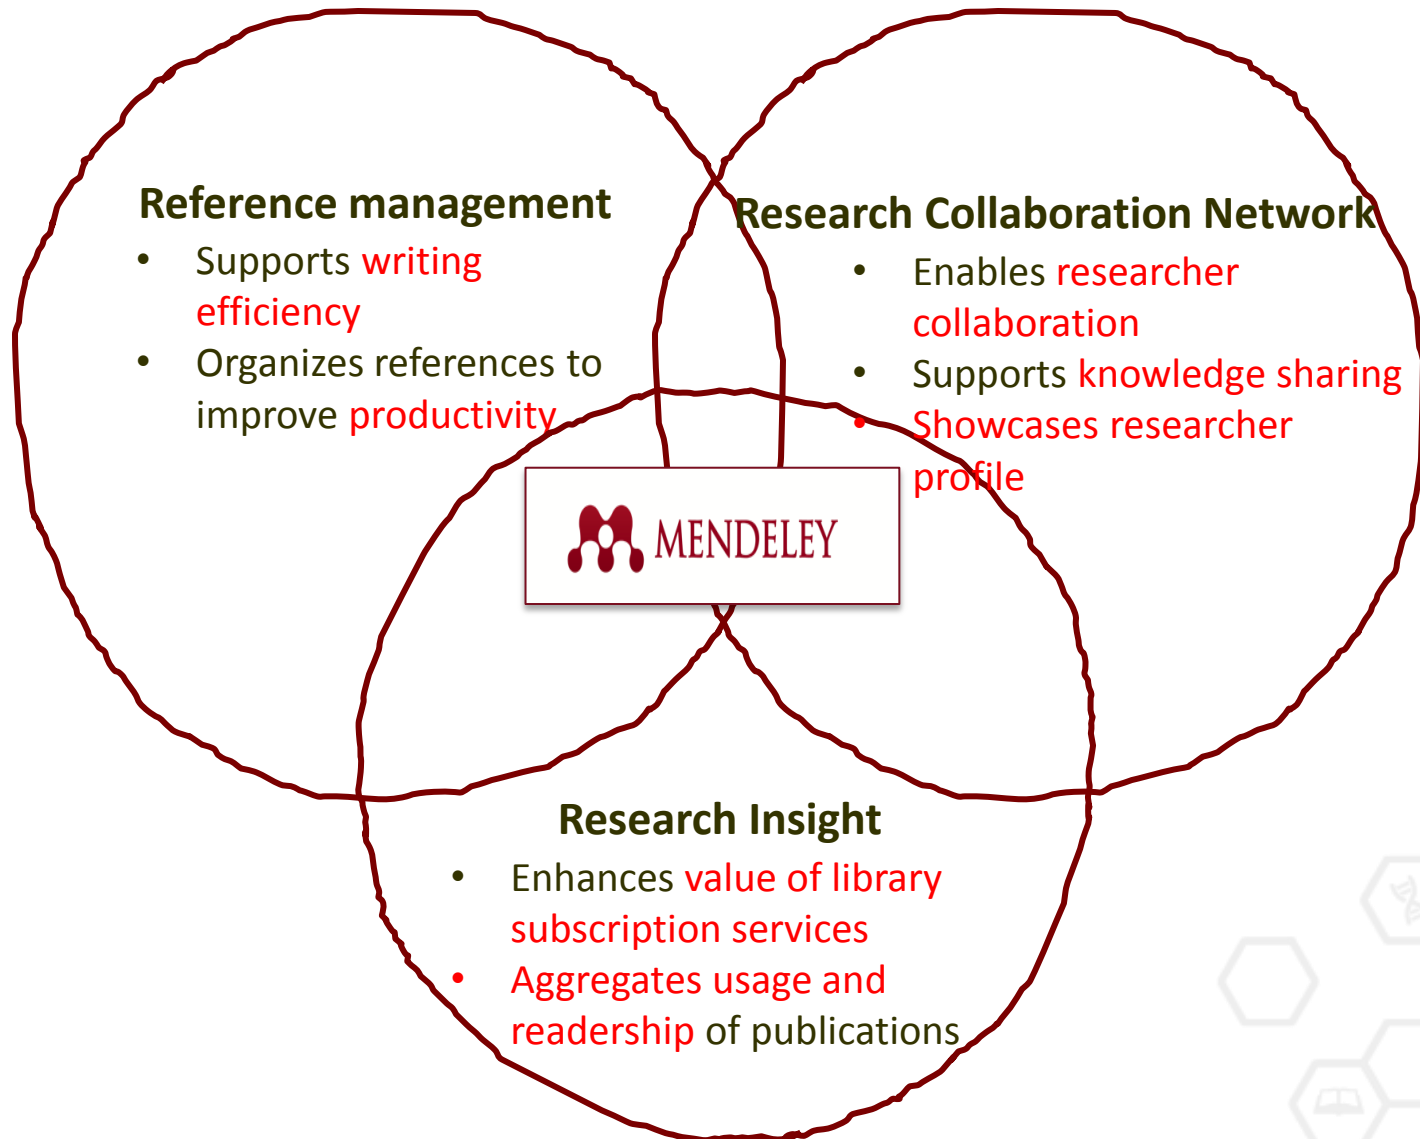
Reference management
- Supports writing efficiency
- Organizes references to improve productivity

Research Collaboration Network
- Enables researcher collaboration
- Supports knowledge sharing
- Showcases researcher profile

MENDELEY

Research Insight
- Enhances value of library subscription services
- Aggregates usage and readership of publications